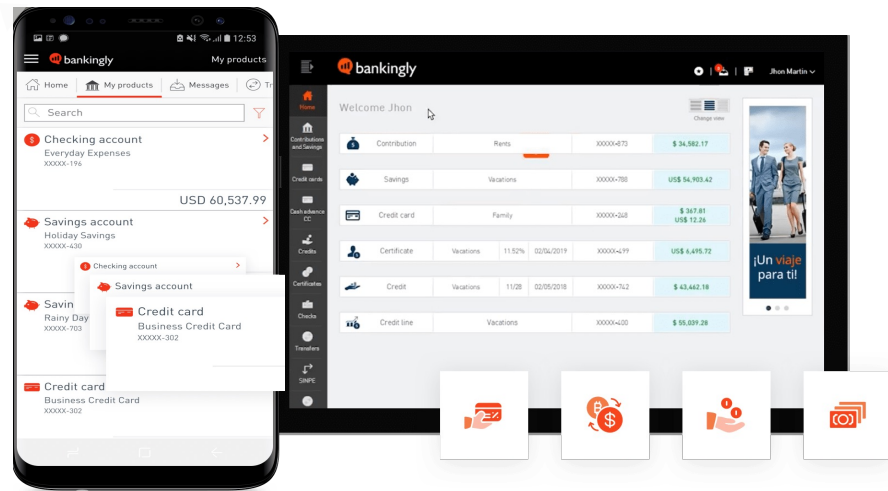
12:53
bankingly
My products
Home
My products
Messages
Tr
Search
Checking account
Everyday Expenses
XXXXX-196
USD 60,537.99
Savings account
Holiday Savings
XXXXX-430
Checking account
Savings account
Savin
Rainy Day
XXXXX-703
Credit card
Business Credit Card
XXXXX-302
Credit card
Business Credit Card
XXXXX-302

bankingly
Jhon Martin
Home
Contributions and Savings
Credit cards
Cash advance CC
Credits
Certificates
Checks
Transfers
SINPE
Welcome Jhon
Change view

| Contribution | Rents | | | XXXXX-873 | $ 34,582.17 |
|---|---|---|---|---|---|
| Savings | Vacations | | | XXXXX-788 | US$ 54,903.42 |
| Credit card | Family | | | XXXXX-248 | $ 367.81 US$ 12.26 |
| Certificate | Vacations | 11.52% | 02/04/2019 | XXXXX-499 | US$ 6,495.72 |
| Credit | Vacations | 11/28 | 02/05/2018 | XXXXX-742 | $ 43,462.18 |
| Credit line | Vacations | | | XXXXX-400 | $ 55,039.28 |

¡Un viaje para ti!